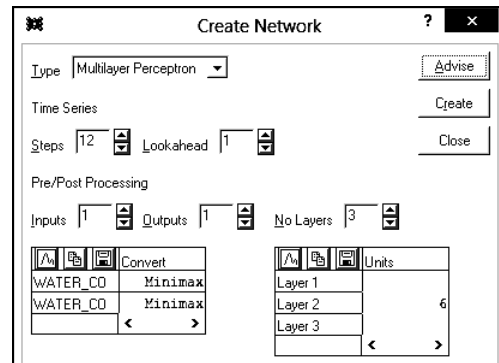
Create Network

? ×

Type Multilayer Perceptron

Advise

Time Series

Create

Steps 12 Lookahead 1

Close

Pre/Post Processing

Inputs 1 Outputs 1 No Layers 3

| | Convert |
|---|---|
| WATER_CO | Minimax |
| WATER_CO | Minimax |
| | |

| | Units |
|---|---|
| Layer 1 | |
| Layer 2 | 6 |
| Layer 3 | |